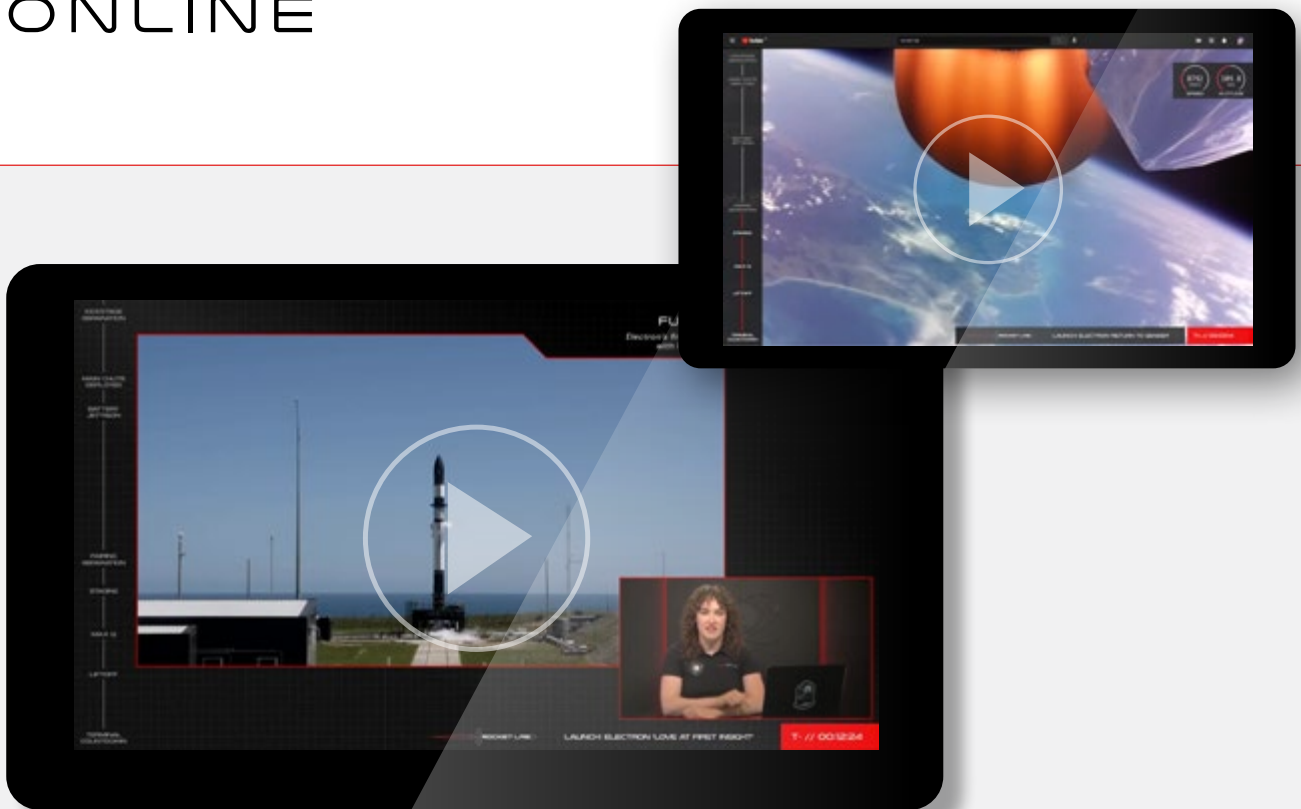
ONLINE

FU
Electron's
with

KICKSTAGE SEPARATION

MAIN CHUTE DEPLOYED

BATTERY JETTISON

FAIRING SEPARATION

STAGING

MAX Q

LIFTOFF

TERMINAL COUNTDOWN

ROCKET LAB

LAUNCH: ELECTRON 'LOVE AT FIRST INSIGHT'

T- // 00:12:24

ROCKET LAB

LAUNCH: ELECTRON 'RETURN TO SENDER'

SPEED

ALTITUDE

STAGING

MAX Q

LIFTOFF

TERMINAL COUNTDOWN